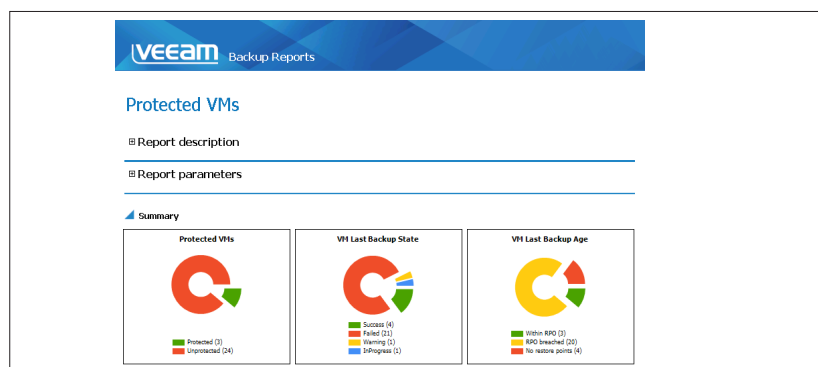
VEEAM Backup Reports

Protected VMs

⊞ Report description

⊞ Report parameters

Summary

Protected VMs

Protected (3)
Unprotected (24)

VM Last Backup State

Success (4)
Failed (21)
Warning (1)
InProgress (1)

VM Last Backup Age

Within RPO (3)
RPO breached (20)
No restore points (4)